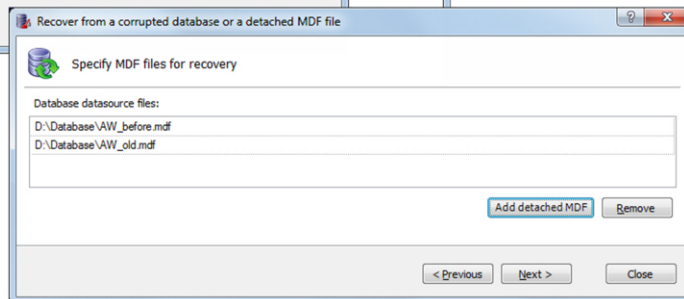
Recover from a corrupted database or a detached MDF file

?

Specify MDF files for recovery

Database datasource files:

D:\Database\AW_before.mdf

D:\Database\AW_old.mdf

Add detached MDF

Remove

< Previous

Next >

Close